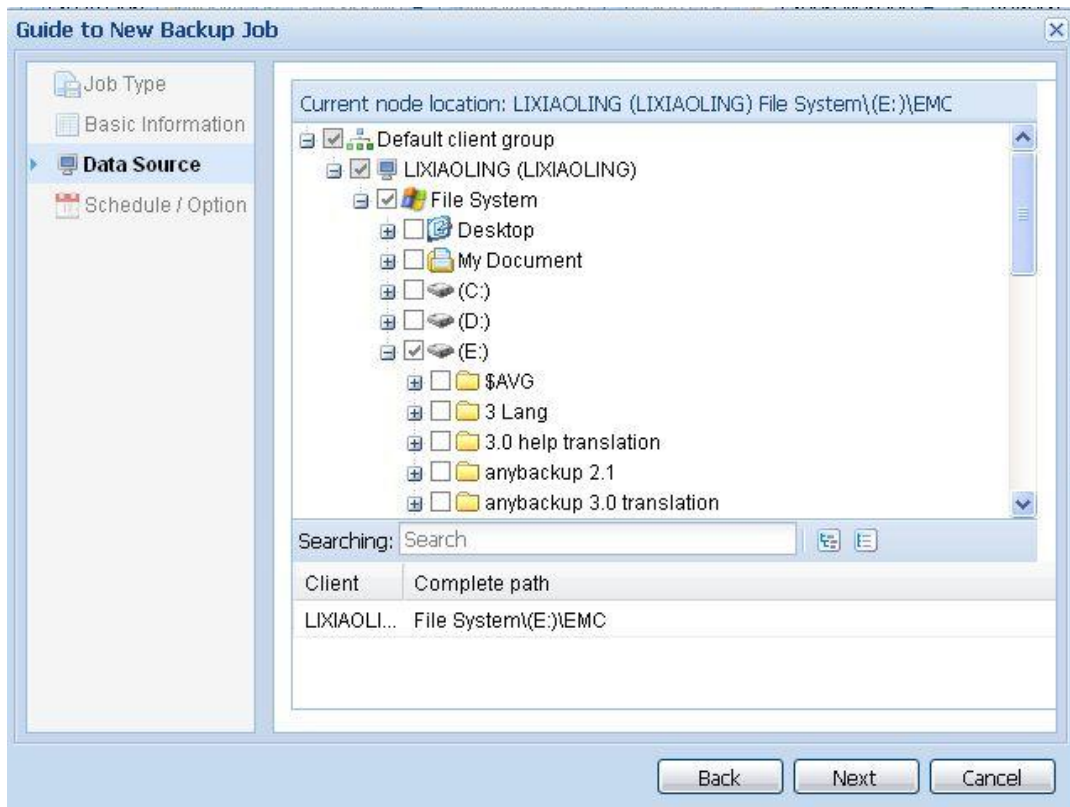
Guide to New Backup Job

Job Type
Basic Information
Data Source
Schedule / Option

Current node location: LIXIAOLING (LIXIAOLING) File System\(E:)\EMC

Default client group
LIXIAOLING (LIXIAOLING)
File System
Desktop
My Document
(C:)
(D:)
(E:)
$AVG
3 Lang
3.0 help translation
anybackup 2.1
anybackup 3.0 translation

Searching: Search

| Client | Complete path |
|---|---|
| LIXIAOLI... | File System\(E:)\EMC |

Back Next Cancel